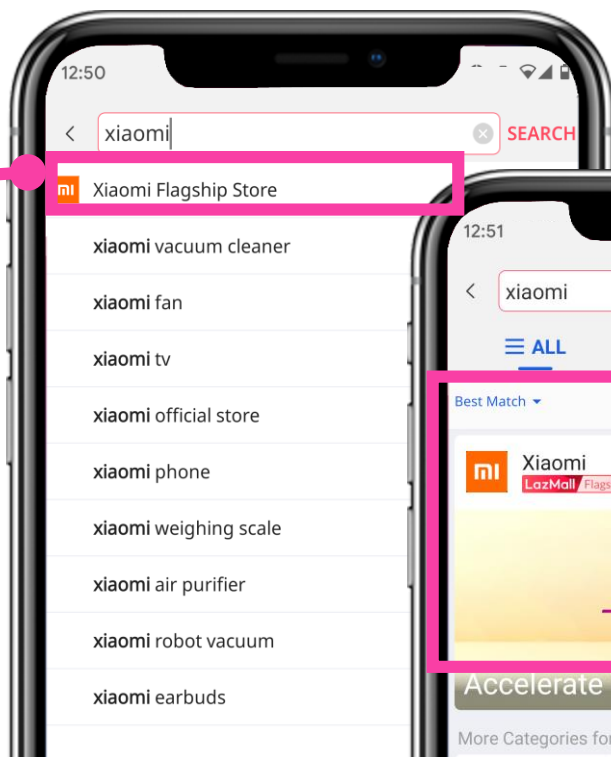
12:50

<

xiaomi

SEARCH

mi Xiaomi Flagship Store

xiaomi vacuum cleaner

xiaomi fan

xiaomi tv

xiaomi official store

xiaomi phone

xiaomi weighing scale

xiaomi air purifier

xiaomi robot vacuum

xiaomi earbuds

12:51

<

xiaomi

ALL

Best Match

mi Xiaomi

LazMall Flags

Accelerate

More Categories for